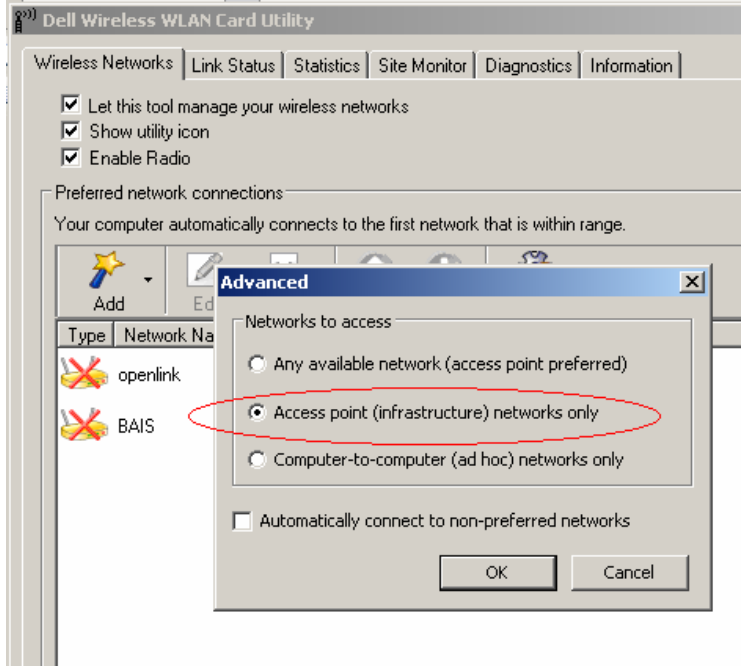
Dell Wireless WLAN Card Utility

Wireless Networks | Link Status | Statistics | Site Monitor | Diagnostics | Information

Let this tool manage your wireless networks
Show utility icon
Enable Radio

Preferred network connections
Your computer automatically connects to the first network that is within range.

Add
Ed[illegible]

Type | Network Na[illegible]

openlink
BAIS

Advanced

Networks to access
Any available network (access point preferred)
Access point (infrastructure) networks only
Computer-to-computer (ad hoc) networks only

Automatically connect to non-preferred networks

OK
Cancel